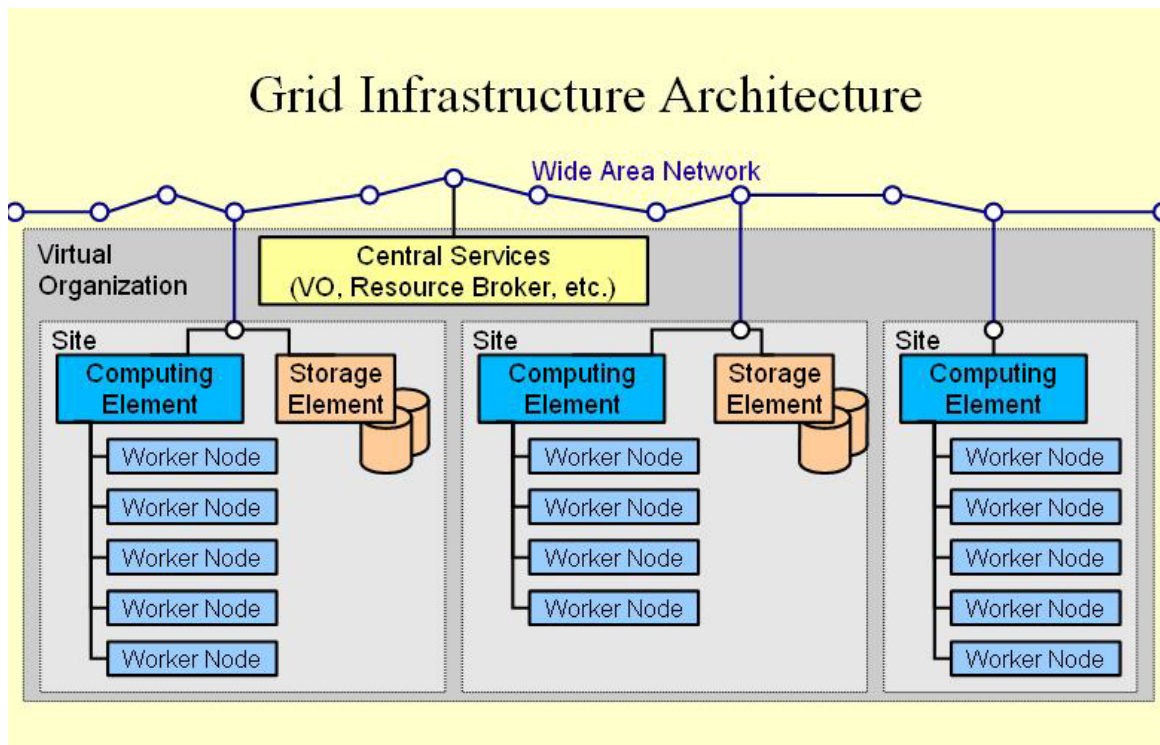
Grid Infrastructure Architecture

Wide Area Network

Virtual Organization

Central Services
(VO, Resource Broker, etc.)

Site

Computing Element

Storage Element

Worker Node

Worker Node

Worker Node

Worker Node

Worker Node

Site

Computing Element

Storage Element

Worker Node

Worker Node

Worker Node

Worker Node

Site

Computing Element

Worker Node

Worker Node

Worker Node

Worker Node

Worker Node